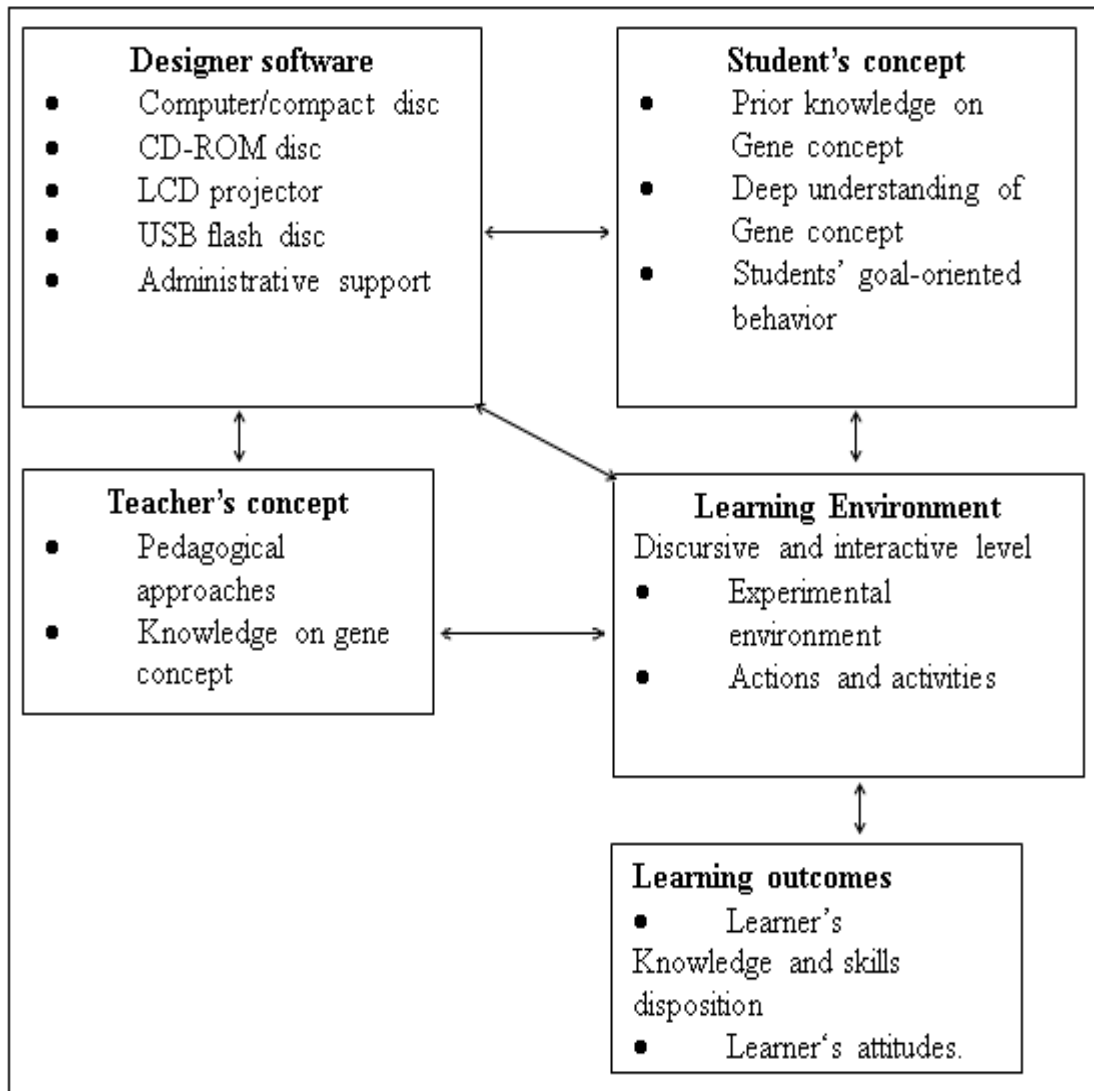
**Designer software**
- Computer/compact disc
- CD-ROM disc
- LCD projector
- USB flash disc
- Administrative support

**Student's concept**
- Prior knowledge on Gene concept
- Deep understanding of Gene concept
- Students' goal-oriented behavior

**Teacher's concept**
- Pedagogical approaches
- Knowledge on gene concept

**Learning Environment**
Discursive and interactive level
- Experimental environment
- Actions and activities

**Learning outcomes**
- Learner's Knowledge and skills disposition
- Learner's attitudes.